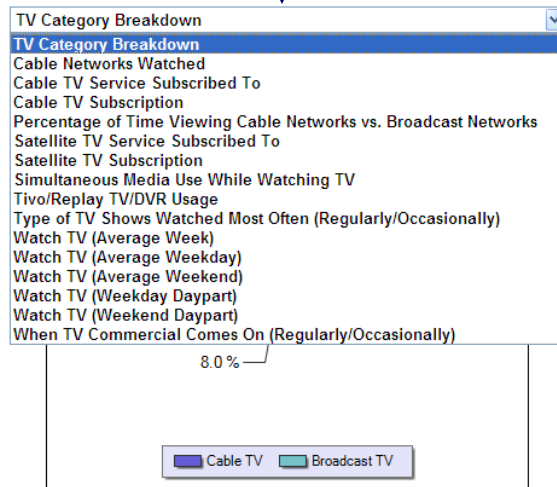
TV Category Breakdown

TV Category Breakdown
Cable Networks Watched
Cable TV Service Subscribed To
Cable TV Subscription
Percentage of Time Viewing Cable Networks vs. Broadcast Networks
Satellite TV Service Subscribed To
Satellite TV Subscription
Simultaneous Media Use While Watching TV
Tivo/Replay TV/DVR Usage
Type of TV Shows Watched Most Often (Regularly/Occasionally)
Watch TV (Average Week)
Watch TV (Average Weekday)
Watch TV (Average Weekend)
Watch TV (Weekday Daypart)
Watch TV (Weekend Daypart)
When TV Commercial Comes On (Regularly/Occasionally)

8.0 %

Cable TV
Broadcast TV